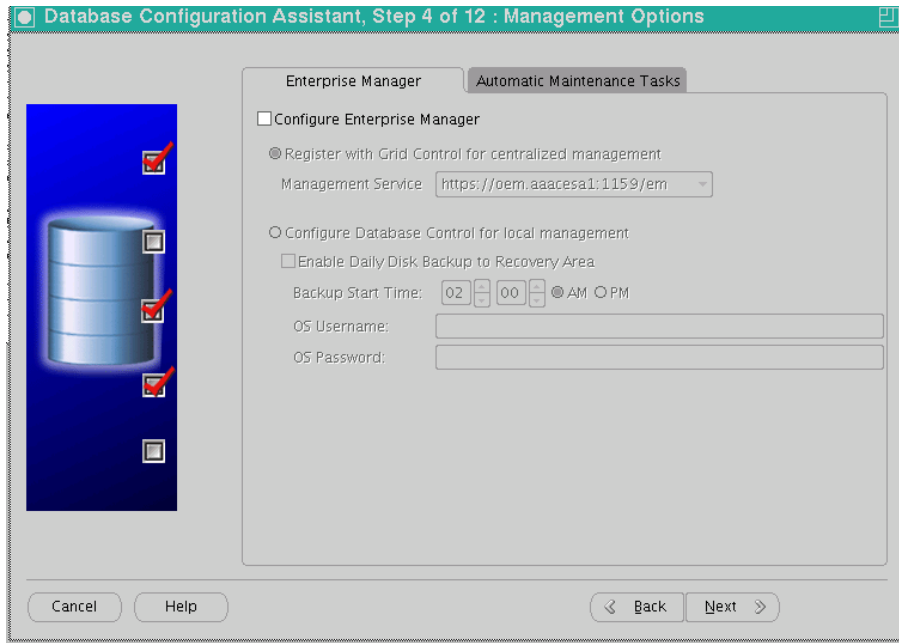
Database Configuration Assistant, Step 4 of 12 : Management Options

Enterprise Manager | Automatic Maintenance Tasks

Configure Enterprise Manager

Register with Grid Control for centralized management

Management Service https://oem.aaacesa1:1159/em

Configure Database Control for local management

Enable Daily Disk Backup to Recovery Area

Backup Start Time: 02 00 AM PM

OS Username:

OS Password:

Cancel Help Back Next